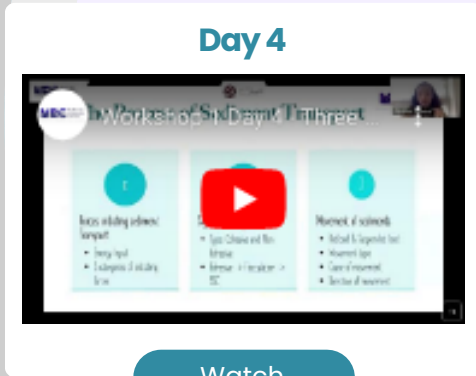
Day 4

Workshop - Day 4 - Three ...

Forces initiating sediment transport
• Energy Input
• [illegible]

• Types: Cohesive and Non-Cohesive
• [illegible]

Movement of sediments
• Bedload & Suspended load
• Movement types
• Cause of movement
• Direction of movement

Watch